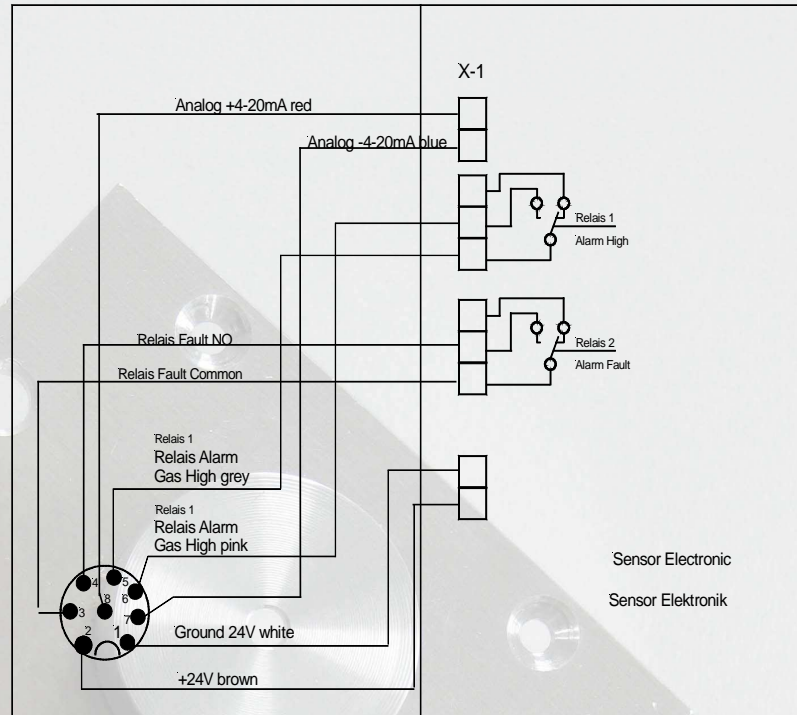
X-1

Analog +4-20mA red

Analog -4-20mA blue

Relais 1
Alarm High

Relais 2
Alarm Fault

Relais Fault NO

Relais Fault Common

Relais 1
Relais Alarm
Gas High grey

Relais 1
Relais Alarm
Gas High pink

4 5 8 6 3 7 2 1

Sensor Electronic

Sensor Elektronik

Ground 24V white

+24V brown